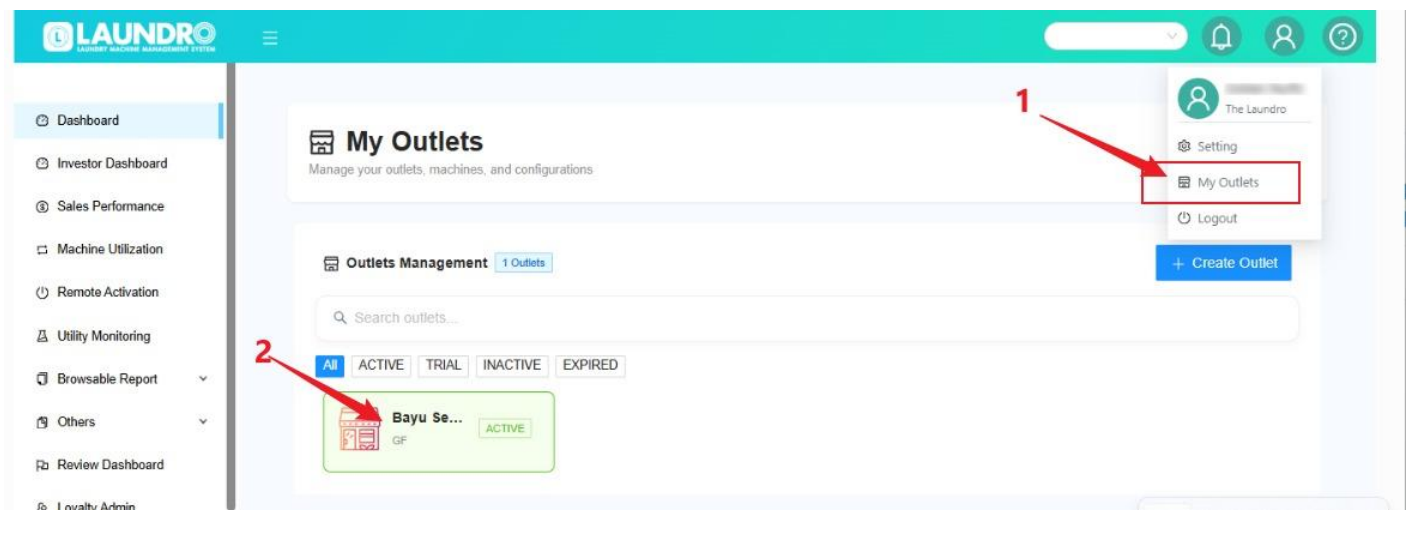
LAUNDRO
LAUNDRY MACHINE MANAGEMENT SYSTEM

Dashboard
Investor Dashboard
Sales Performance
Machine Utilization
Remote Activation
Utility Monitoring
Browsable Report
Others
Review Dashboard
Loyalty Admin

My Outlets
Manage your outlets, machines, and configurations

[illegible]
The Laundro
Setting
My Outlets
Logout

1

Outlets Management 1 Outlets
+ Create Outlet

Search outlets...

2

All ACTIVE TRIAL INACTIVE EXPIRED

Bayu Se...
GF
ACTIVE